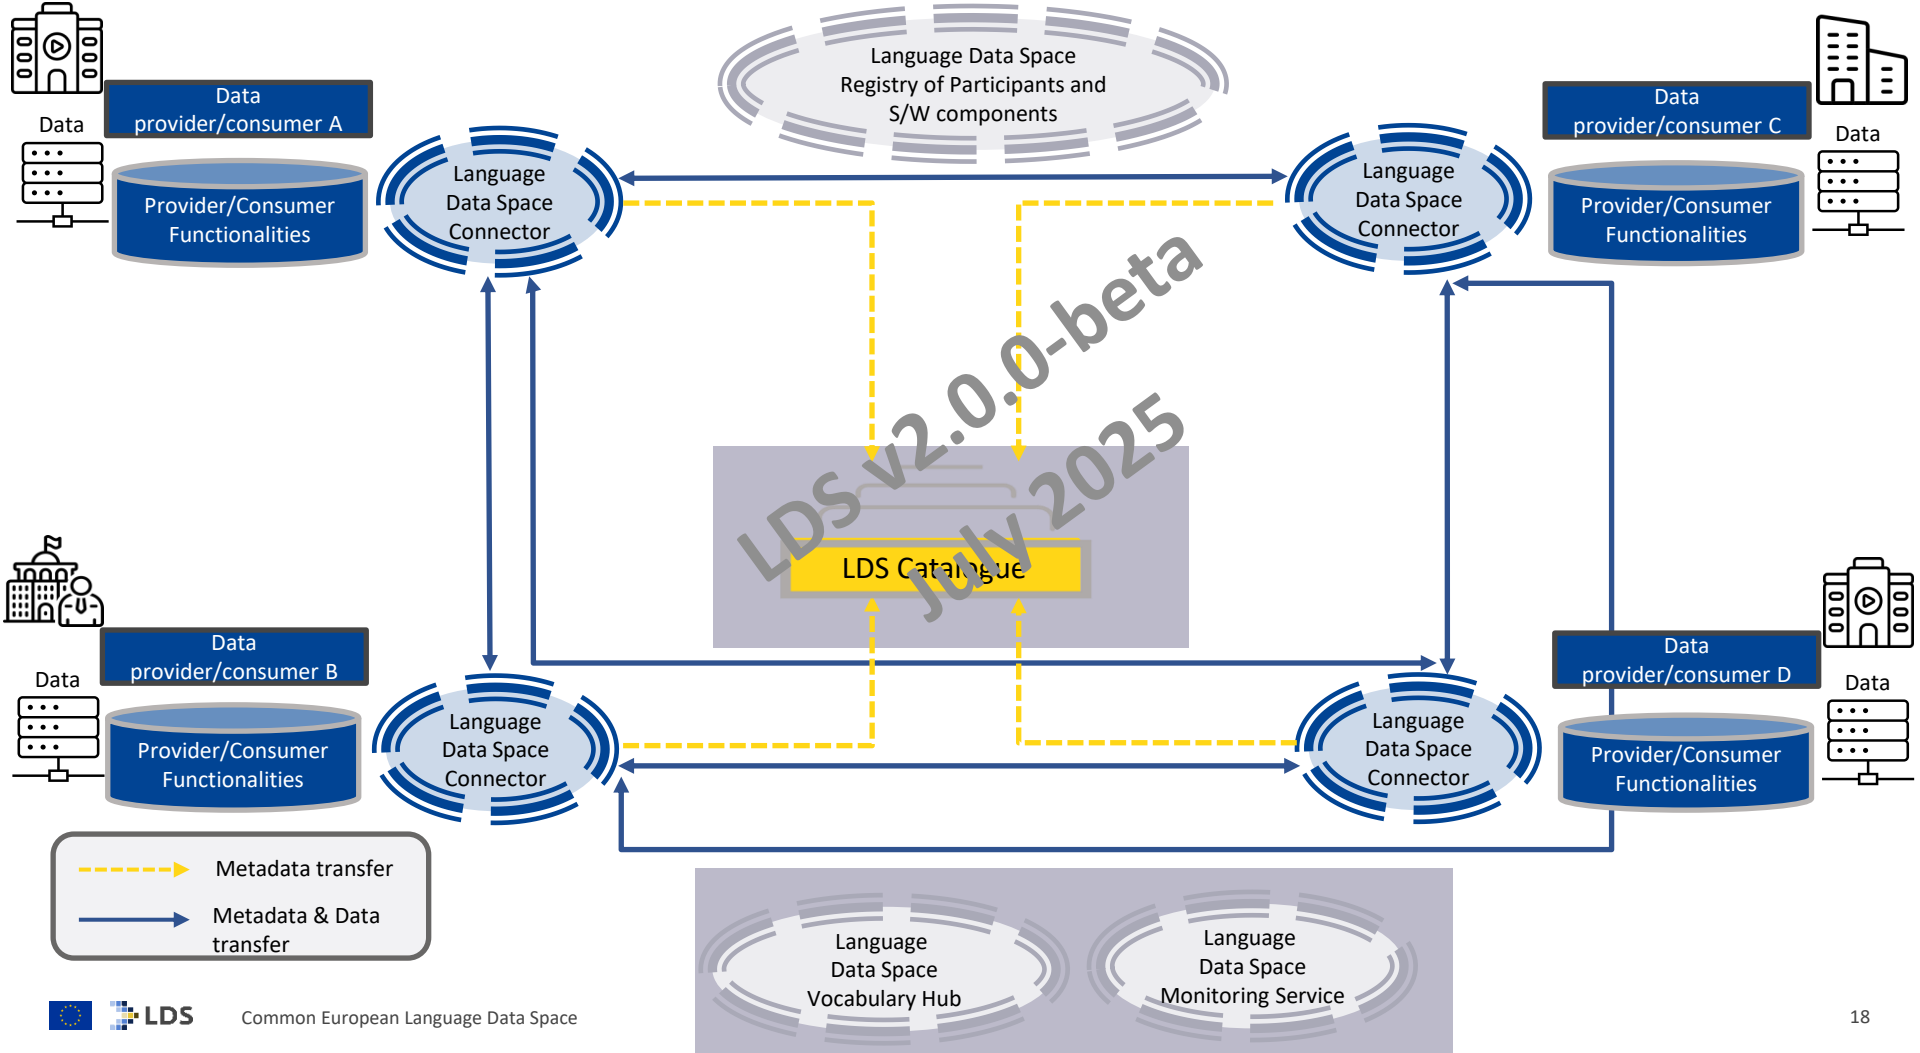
Data

Data provider/consumer A

Provider/Consumer Functionalities

Language Data Space Registry of Participants and S/W components

Data provider/consumer C

Data

Provider/Consumer Functionalities

Language Data Space Connector

Language Data Space Connector

LDS v2.0.0-beta July 2025

LDS Catalogue

Data provider/consumer B

Data

Provider/Consumer Functionalities

Language Data Space Connector

Language Data Space Connector

Data provider/consumer D

Data

Provider/Consumer Functionalities

Metadata transfer

Metadata & Data transfer

Language Data Space Vocabulary Hub

Language Data Space Monitoring Service

LDS

Common European Language Data Space

18